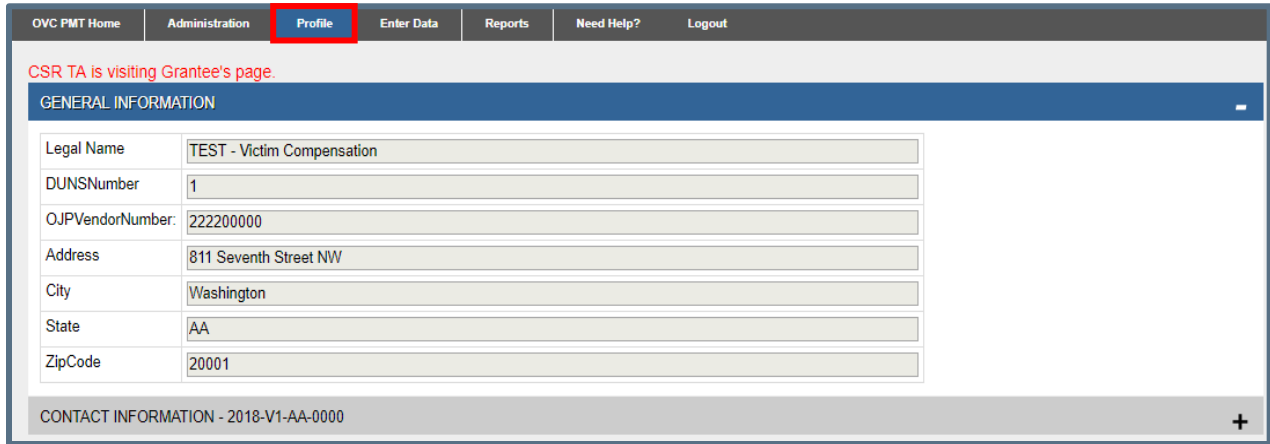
OVC PMT Home | Administration | Profile | Enter Data | Reports | Need Help? | Logout

CSR TA is visiting Grantee's page.

GENERAL INFORMATION −

| | |
|---|---|
| Legal Name | TEST - Victim Compensation |
| DUNSNumber | 1 |
| OJPVendorNumber: | 222200000 |
| Address | 811 Seventh Street NW |
| City | Washington |
| State | AA |
| ZipCode | 20001 |

CONTACT INFORMATION - 2018-V1-AA-0000 +